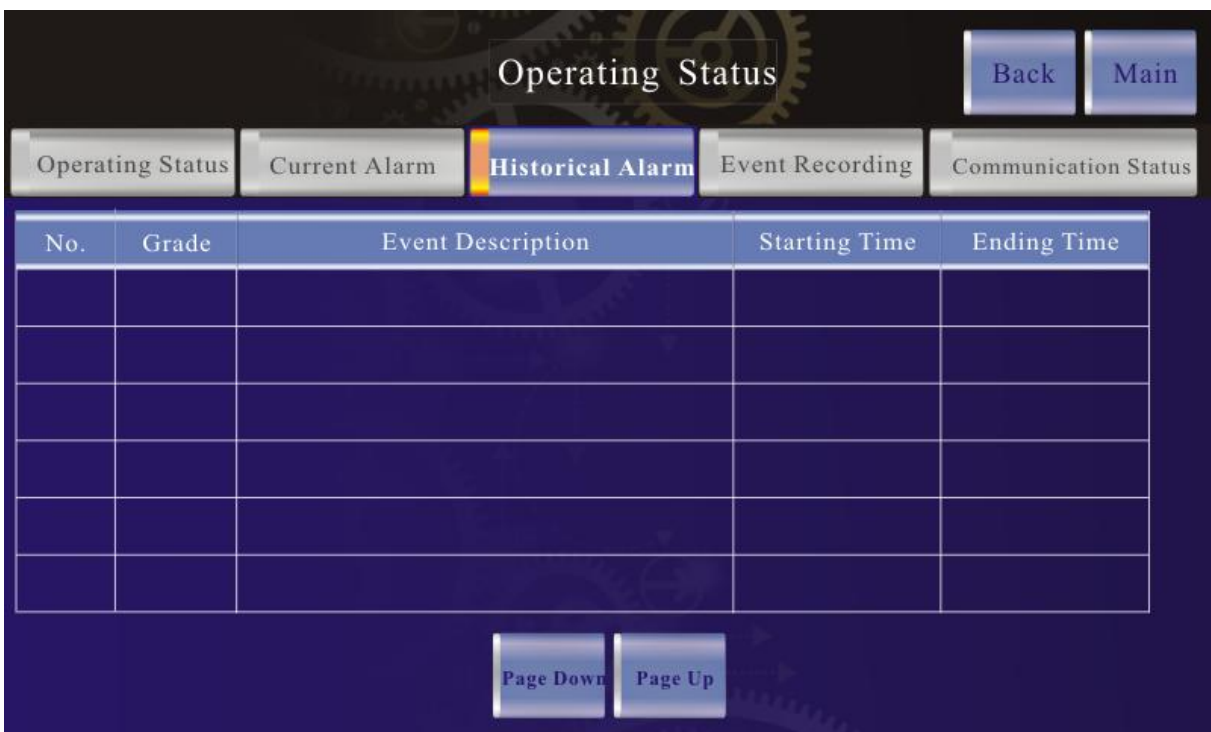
Operating Status

Back Main

Operating Status | Current Alarm | Historical Alarm | Event Recording | Communication Status

| No. | Grade | Event Description | Starting Time | Ending Time |
|---|---|---|---|---|
| | | | | |
| | | | | |
| | | | | |
| | | | | |
| | | | | |
| | | | | |

Page Down Page Up